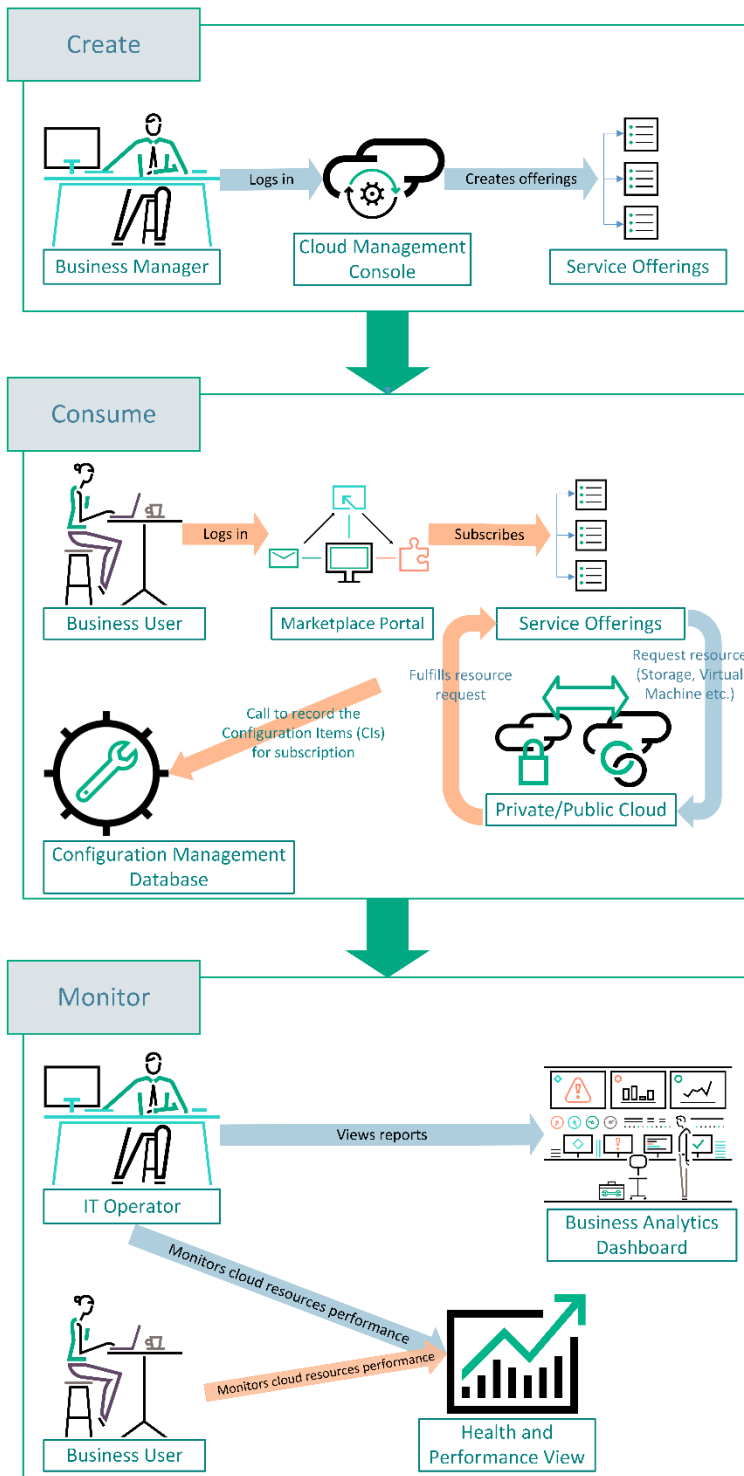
Create

Logs in

Creates offerings

Business Manager

Cloud Management Console

Service Offerings

Consume

Logs in

Subscribes

Business User

Marketplace Portal

Service Offerings

Fulfills resource request

Request resource (Storage, Virtual Machine etc.)

Call to record the Configuration Items (CIs) for subscription

Private/Public Cloud

Configuration Management Database

Monitor

Views reports

IT Operator

Business Analytics Dashboard

Monitors cloud resources performance

Monitors cloud resources performance

Business User

Health and Performance View